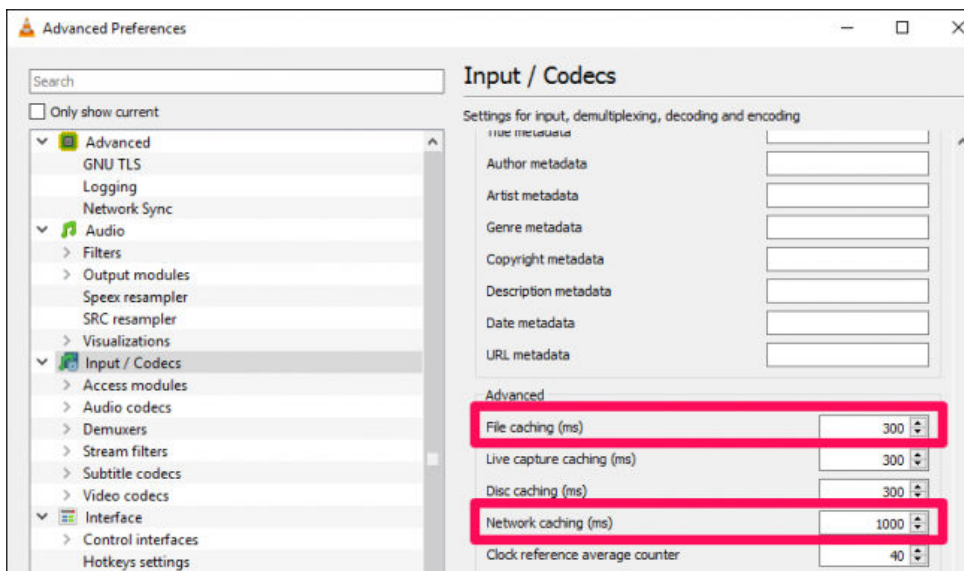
Advanced Preferences

Search

Only show current

Advanced
GNU TLS
Logging
Network Sync
Audio
Filters
Output modules
Speex resampler
SRC resampler
Visualizations
Input / Codecs
Access modules
Audio codecs
Demuxers
Stream filters
Subtitle codecs
Video codecs
Interface
Control interfaces
Hotkeys settings

Input / Codecs

Settings for input, demultiplexing, decoding and encoding

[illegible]
Author metadata
Artist metadata
Genre metadata
Copyright metadata
Description metadata
Date metadata
URL metadata

Advanced
File caching (ms) 300
Live capture caching (ms) 300
Disc caching (ms) 300
Network caching (ms) 1000
Clock reference average counter 40